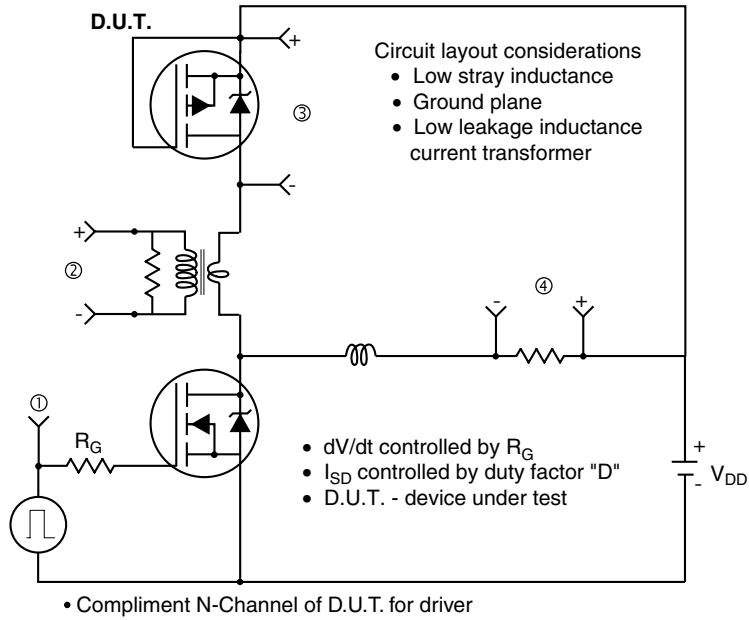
D.U.T.

+

Circuit layout considerations
• Low stray inductance
• Ground plane
• Low leakage inductance current transformer

③

-

+

②

-

④

-

+

①

$R_G$

• dV/dt controlled by $R_G$
• $I_{SD}$ controlled by duty factor "D"
• D.U.T. - device under test

+

-

$V_{DD}$

• Compliment N-Channel of D.U.T. for driver